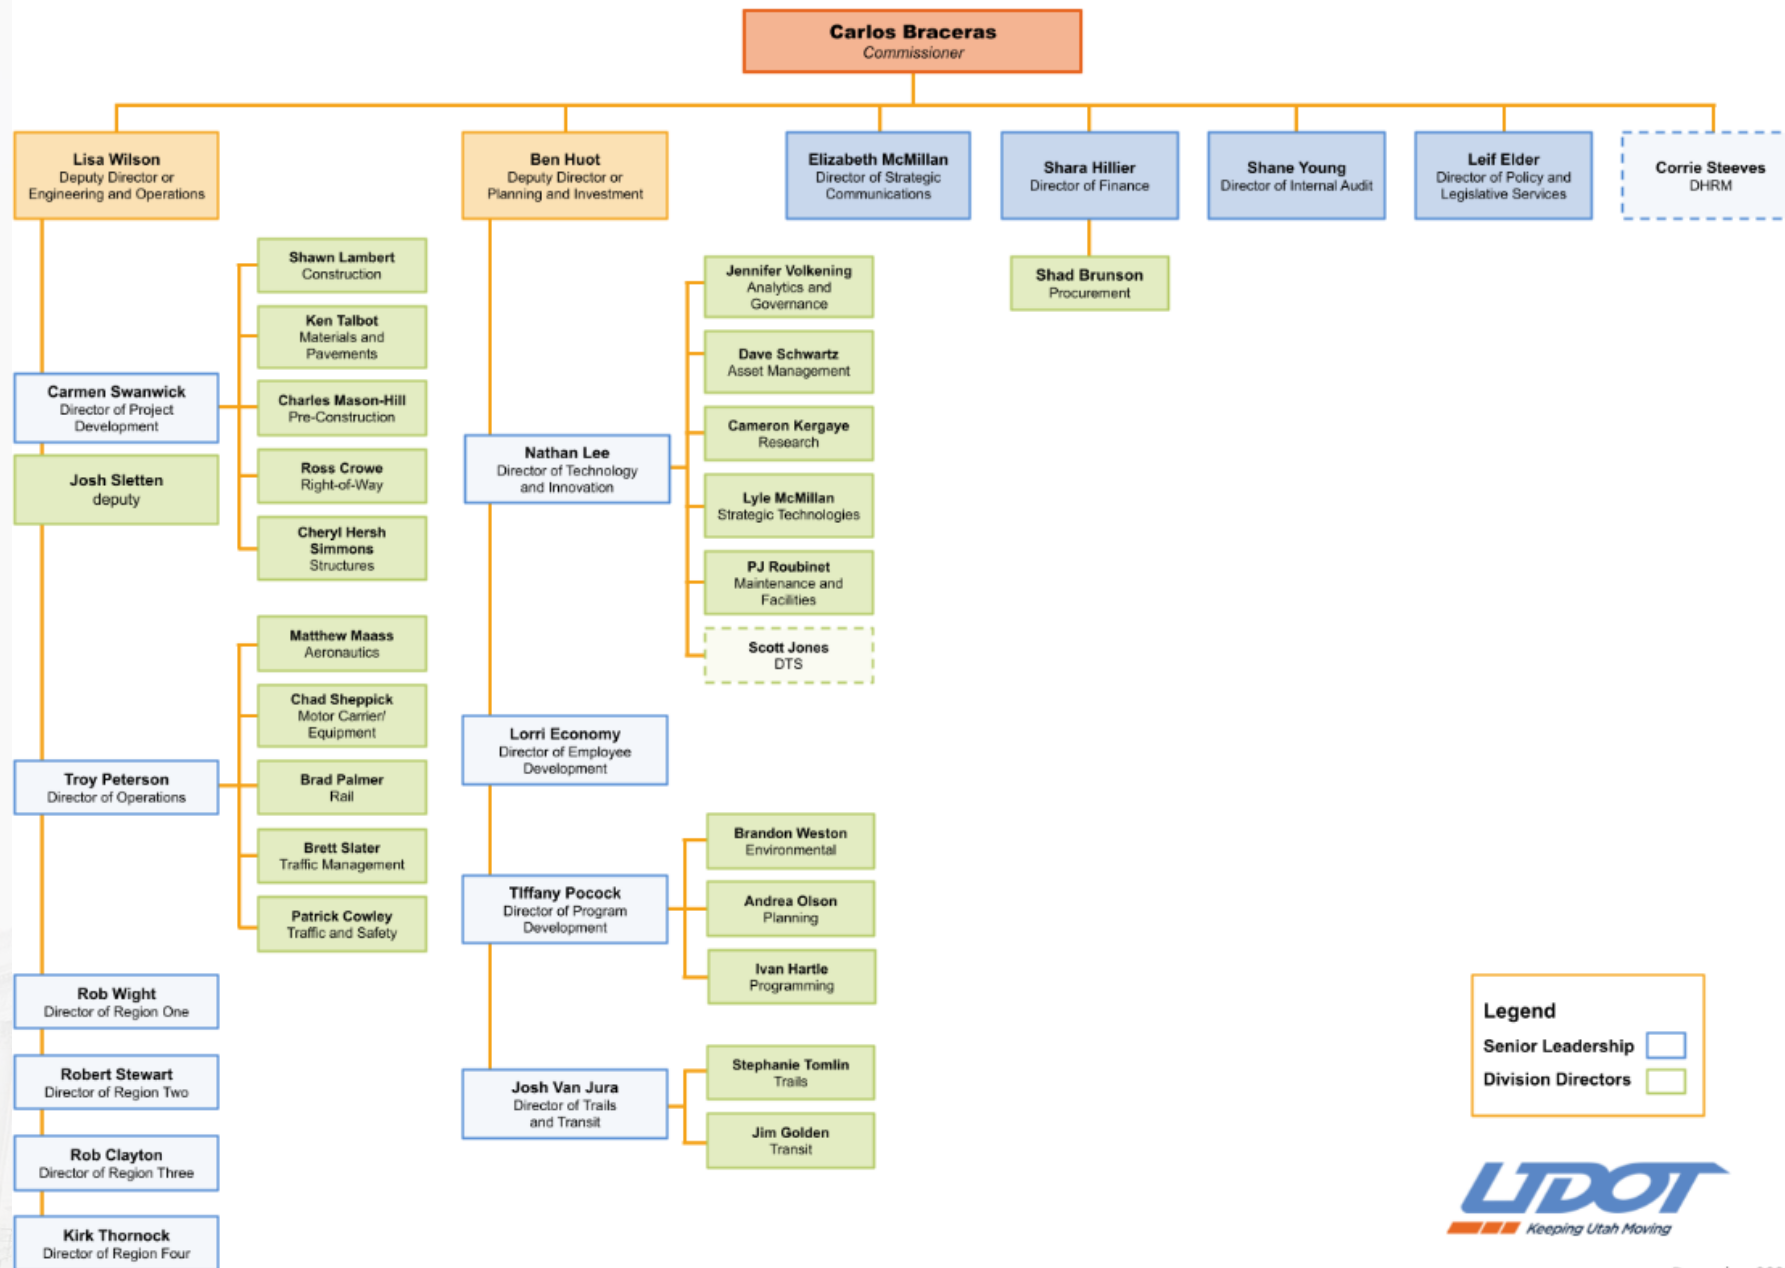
Carlos Braceras
Commissioner

Lisa Wilson
Deputy Director or Engineering and Operations

Ben Huot
Deputy Director or Planning and Investment

Elizabeth McMillan
Director of Strategic Communications

Shara Hillier
Director of Finance

Shane Young
Director of Internal Audit

Leif Elder
Director of Policy and Legislative Services

Corrie Steeves
DHRM

Shad Brunson
Procurement

Shawn Lambert
Construction

Ken Talbot
Materials and Pavements

Charles Mason-Hill
Pre-Construction

Ross Crowe
Right-of-Way

Cheryl Hersh Simmons
Structures

Carmen Swanwick
Director of Project Development

Josh Sletten
deputy

Jennifer Volkening
Analytics and Governance

Dave Schwartz
Asset Management

Cameron Kergaye
Research

Lyle McMillan
Strategic Technologies

PJ Roubinet
Maintenance and Facilities

Scott Jones
DTS

Nathan Lee
Director of Technology and Innovation

Matthew Maass
Aeronautics

Chad Sheppick
Motor Carrier/ Equipment

Brad Palmer
Rail

Brett Slater
Traffic Management

Patrick Cowley
Traffic and Safety

Troy Peterson
Director of Operations

Lorri Economy
Director of Employee Development

Brandon Weston
Environmental

Andrea Olson
Planning

Ivan Hartle
Programming

Tiffany Pocock
Director of Program Development

Rob Wight
Director of Region One

Robert Stewart
Director of Region Two

Rob Clayton
Director of Region Three

Kirk Thornock
Director of Region Four

Stephanie Tomlin
Trails

Jim Golden
Transit

Josh Van Jura
Director of Trails and Transit

Legend
Senior Leadership
Division Directors

UDOT
Keeping Utah Moving